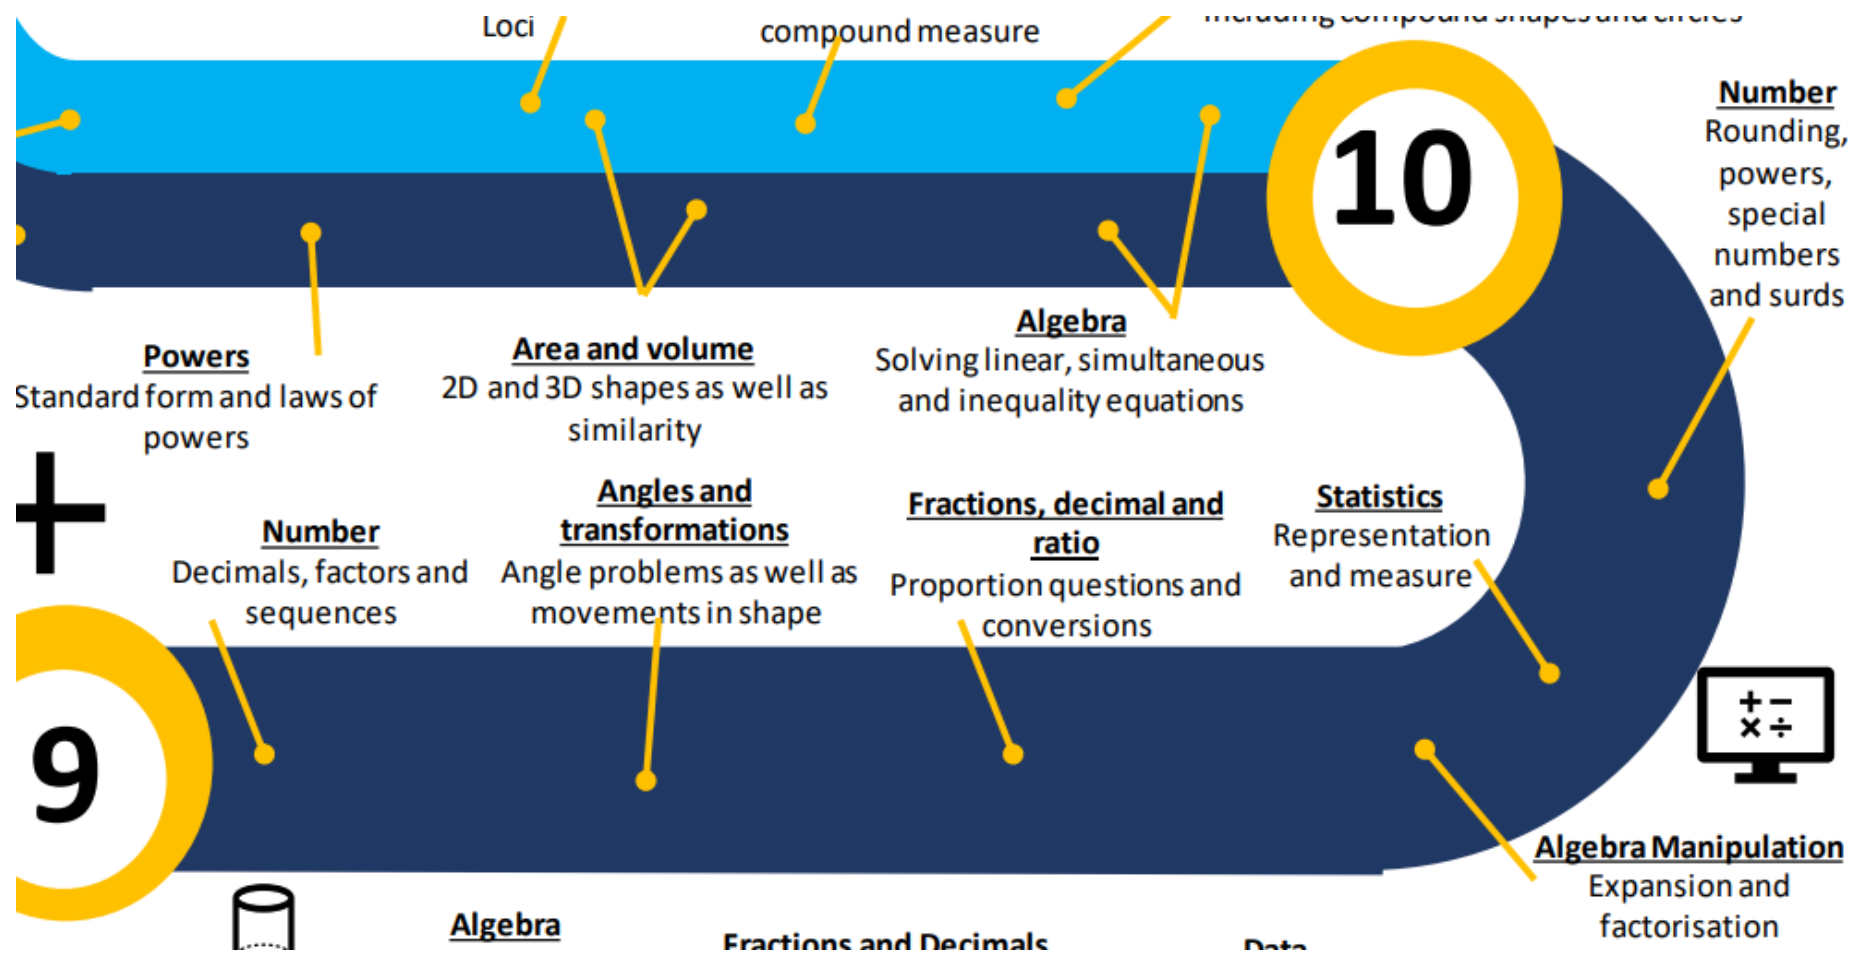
Loci

compound measure

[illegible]

10

Number
Rounding, powers, special numbers and surds

Powers
Standard form and laws of powers

Area and volume
2D and 3D shapes as well as similarity

Algebra
Solving linear, simultaneous and inequality equations

+

Number
Decimals, factors and sequences

Angles and transformations
Angle problems as well as movements in shape

Fractions, decimal and ratio
Proportion questions and conversions

Statistics
Representation and measure

9

Algebra Manipulation
Expansion and factorisation

Algebra

Fractions and Decimals

Data